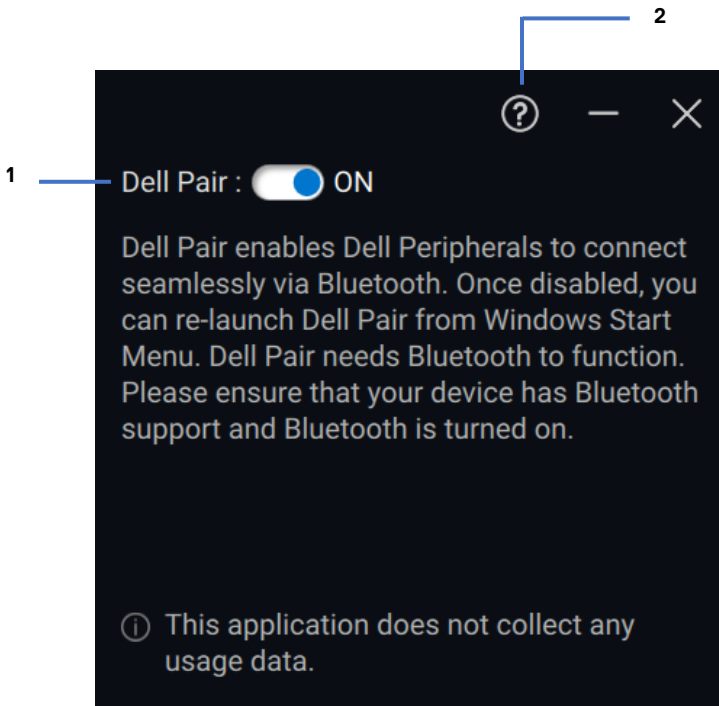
2

?

1

Dell Pair : ON

Dell Pair enables Dell Peripherals to connect seamlessly via Bluetooth. Once disabled, you can re-launch Dell Pair from Windows Start Menu. Dell Pair needs Bluetooth to function. Please ensure that your device has Bluetooth support and Bluetooth is turned on.

This application does not collect any usage data.